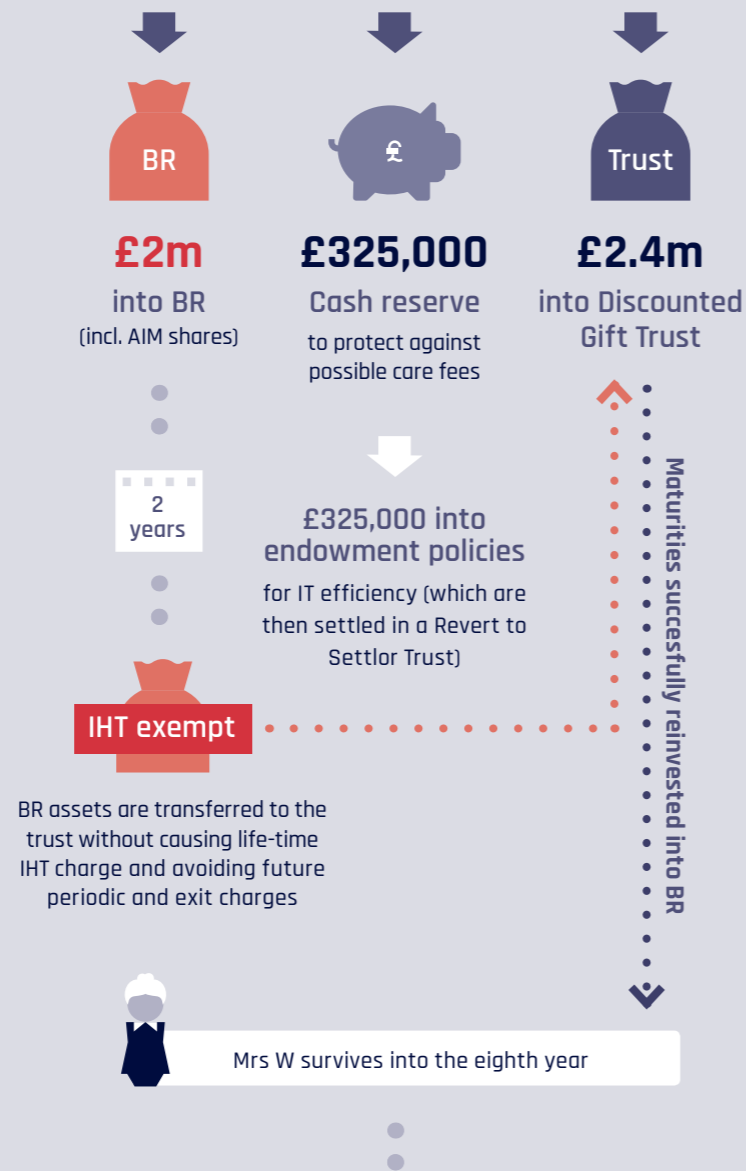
BR

£2m
into BR
(incl. AIM shares)

£

£325,000
Cash reserve
to protect against possible care fees

Trust

£2.4m
into Discounted Gift Trust

2 years

£325,000 into endowment policies
for IT efficiency (which are then settled in a Revert to Settlor Trust)

Maturities succesfully reinvested into BR

IHT exempt

BR assets are transferred to the trust without causing life-time IHT charge and avoiding future periodic and exit charges

Mrs W survives into the eighth year